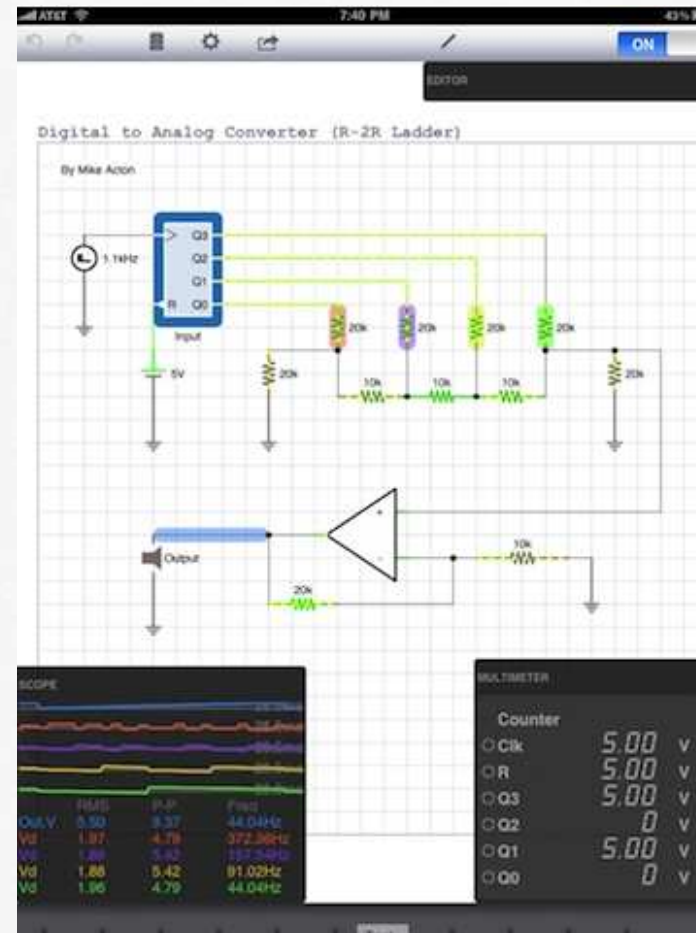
AT&T
7:40 PM
43%
ON
EDITOR

Digital to Analog Converter (R-2R Ladder)

By Mike Acton

1.1kHz
Q3
Q2
Q1
R
Q0
Input
5V
20k
20k
20k
20k
20k
20k
10k
10k
10k
20k
Output
10k
20k

SCOPE

| | RMS | P-P | Freq |
|---|---|---|---|
| Out V | 5.50 | 9.37 | 44.04Hz |
| Vd | 1.87 | 4.79 | 372.56Hz |
| Vd | 1.89 | 5.42 | 157.84Hz |
| Vd | 1.88 | 5.42 | 91.02Hz |
| Vd | 1.96 | 4.79 | 44.04Hz |

MULTIMETER

Counter
Clk 5.00 V
R 5.00 V
Q3 5.00 V
Q2 0 V
Q1 5.00 V
Q0 0 V